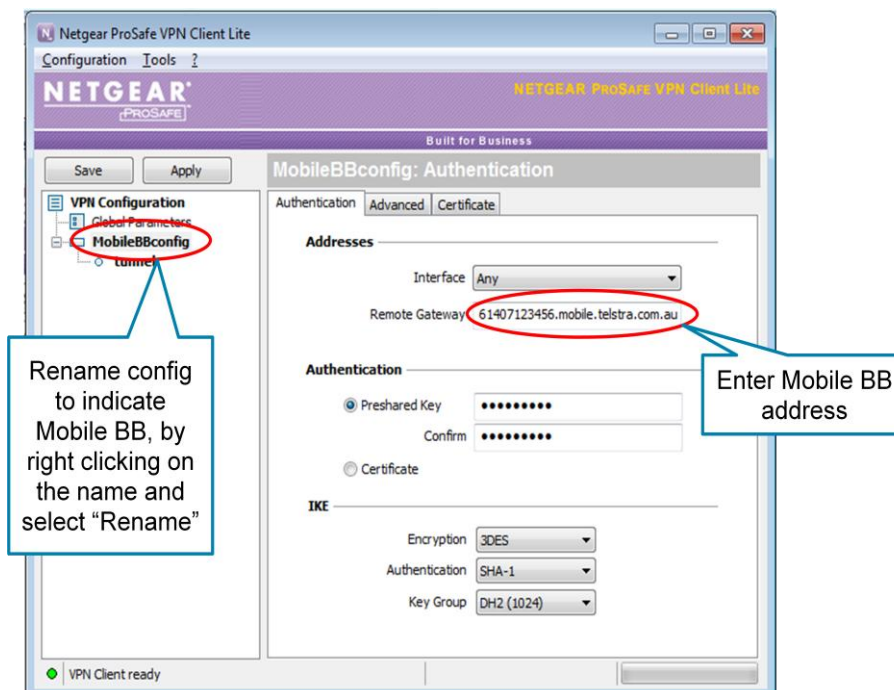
Netgear ProSafe VPN Client Lite

Configuration Tools ?

NETGEAR ProSafe

NETGEAR ProSafe VPN Client Lite

Built for Business

Save Apply

VPN Configuration
Global Parameters
MobileBBconfig
tunnel

MobileBBconfig: Authentication

Authentication Advanced Certificate

Addresses

Interface Any

Remote Gateway 61407123456.mobile.telstra.com.au

Authentication

Preshared Key ●●●●●●●●●

Confirm ●●●●●●●●●

Certificate

IKE

Encryption 3DES

Authentication SHA-1

Key Group DH2 (1024)

VPN Client ready

Rename config to indicate Mobile BB, by right clicking on the name and select "Rename"

Enter Mobile BB address